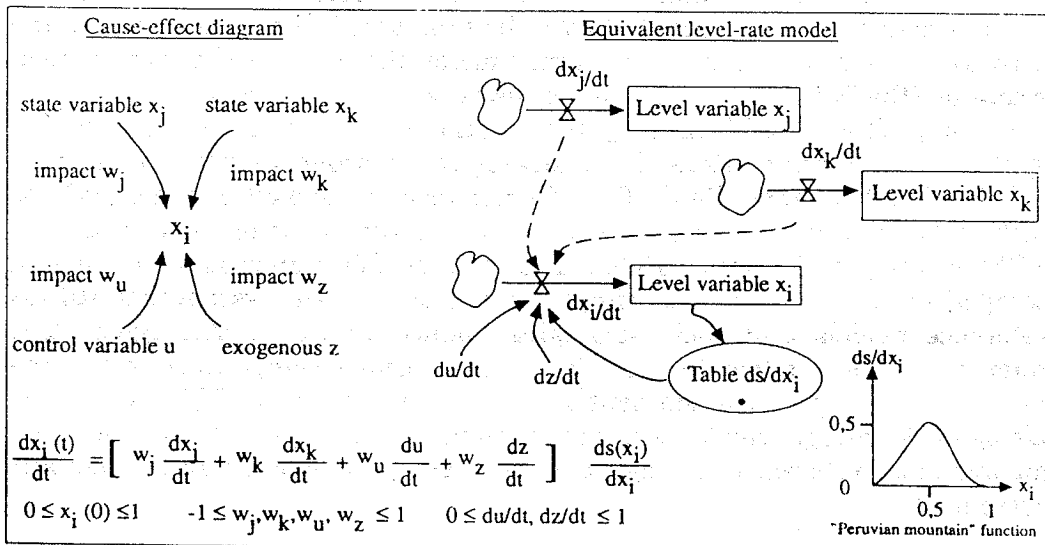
Cause-effect diagram

state variable $x_j$

state variable $x_k$

impact $w_j$

impact $w_k$

$x_i$

impact $w_u$

impact $w_z$

control variable u

exogenous z

Equivalent level-rate model

$dx_{j/dt}$

Level variable $x_j$

$dx_k/dt$

Level variable $x_k$

Level variable $x_i$

$dx_{i/dt}$

du/dt

dz/dt

Table $ds/dx_i$

$\frac{dx_i(t)}{dt} = \left[ w_j \frac{dx_j}{dt} + w_k \frac{dx_k}{dt} + w_u \frac{du}{dt} + w_z \frac{dz}{dt} \right] \frac{ds(x_i)}{dx_i}$

$0 \le x_i(0) \le 1$ $\quad -1 \le w_j, w_k, w_u, w_z \le 1$ $\quad 0 \le du/dt, dz/dt \le 1$

$ds/dx_i$

0,5

0

0,5

1

$x_i$

"Peruvian mountain" function